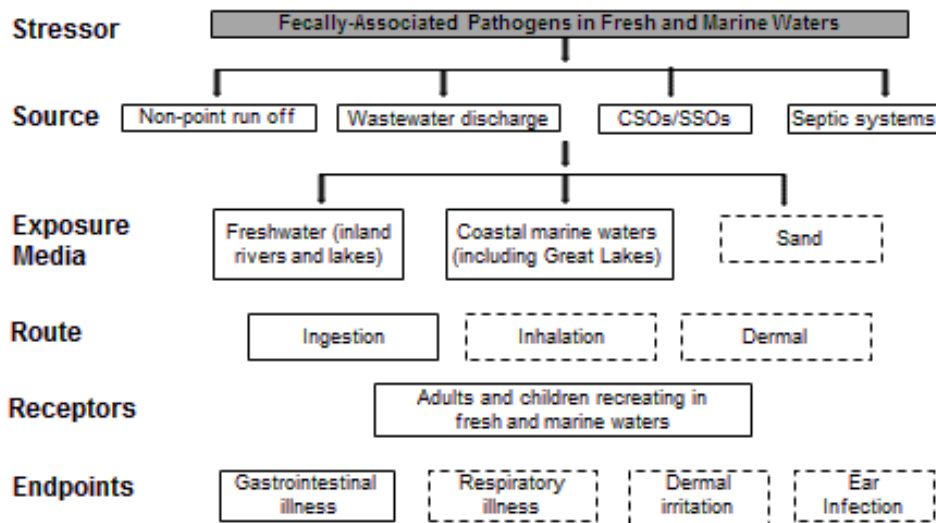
Stressor
Fecally-Associated Pathogens in Fresh and Marine Waters

Source
Non-point run off
Wastewater discharge
CSOs/SSOs
Septic systems

Exposure Media
Freshwater (inland rivers and lakes)
Coastal marine waters (including Great Lakes)
Sand

Route
Ingestion
Inhalation
Dermal

Receptors
Adults and children recreating in fresh and marine waters

Endpoints
Gastrointestinal illness
Respiratory illness
Dermal irritation
Ear Infection